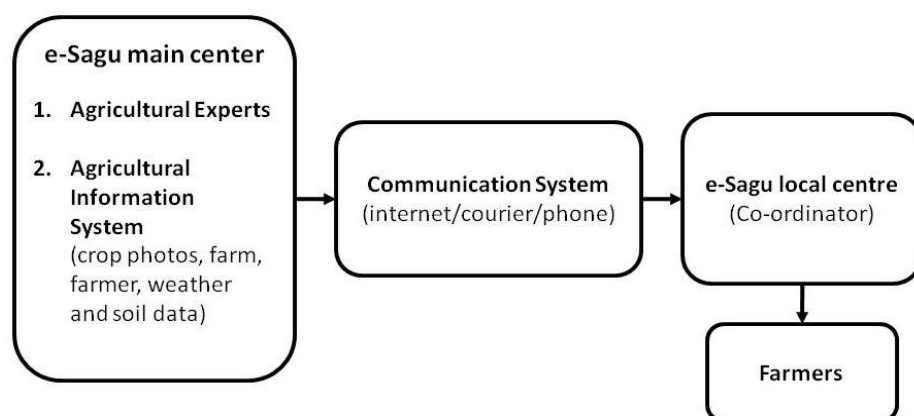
e-Sagu main center

1. Agricultural Experts

2. Agricultural Information System (crop photos, farm, farmer, weather and soil data)

Communication System (internet/courier/phone)

e-Sagu local centre (Co-ordinator)

Farmers